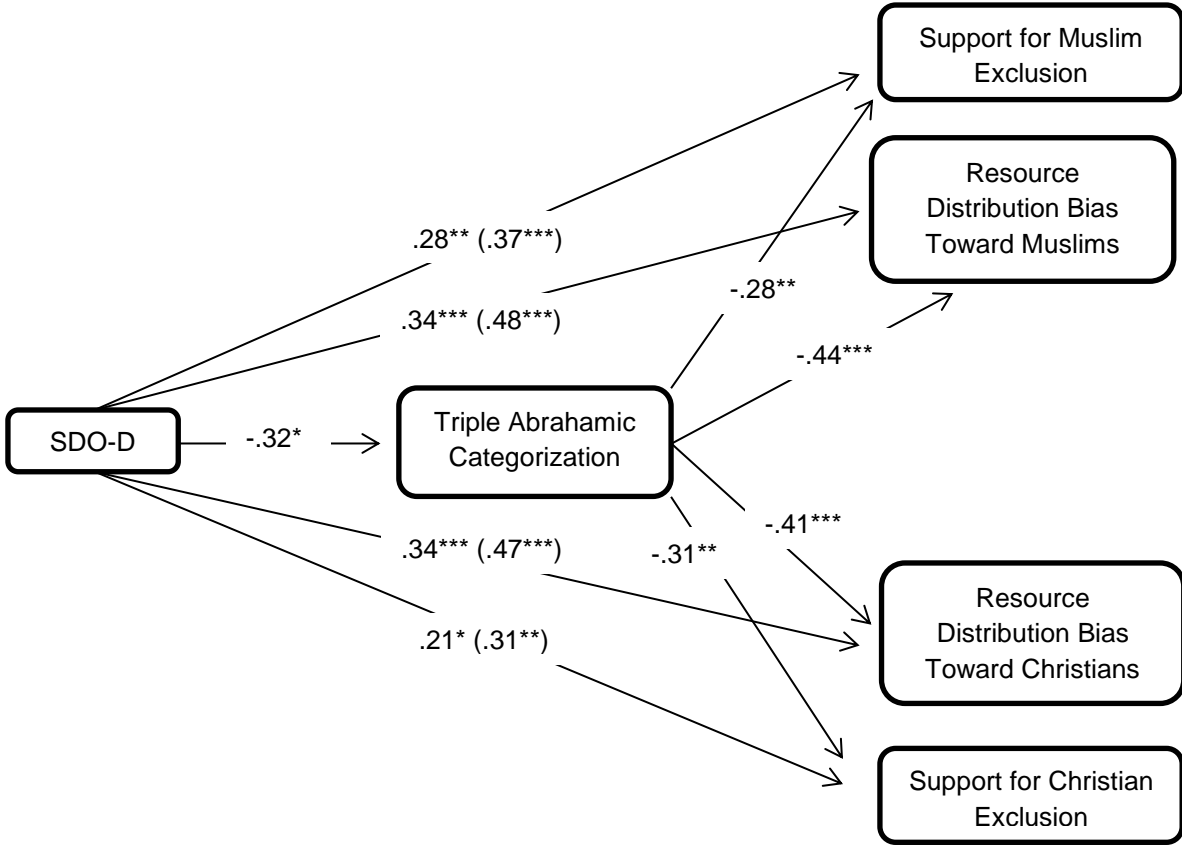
Support for Muslim Exclusion

Resource Distribution Bias Toward Muslims

.28** (.37***)

.34*** (.48***)

-.28**

-.44***

SDO-D

-.32*

Triple Abrahamic Categorization

-.41***

.34*** (.47***)

-.31**

.21* (.31**)

Resource Distribution Bias Toward Christians

Support for Christian Exclusion